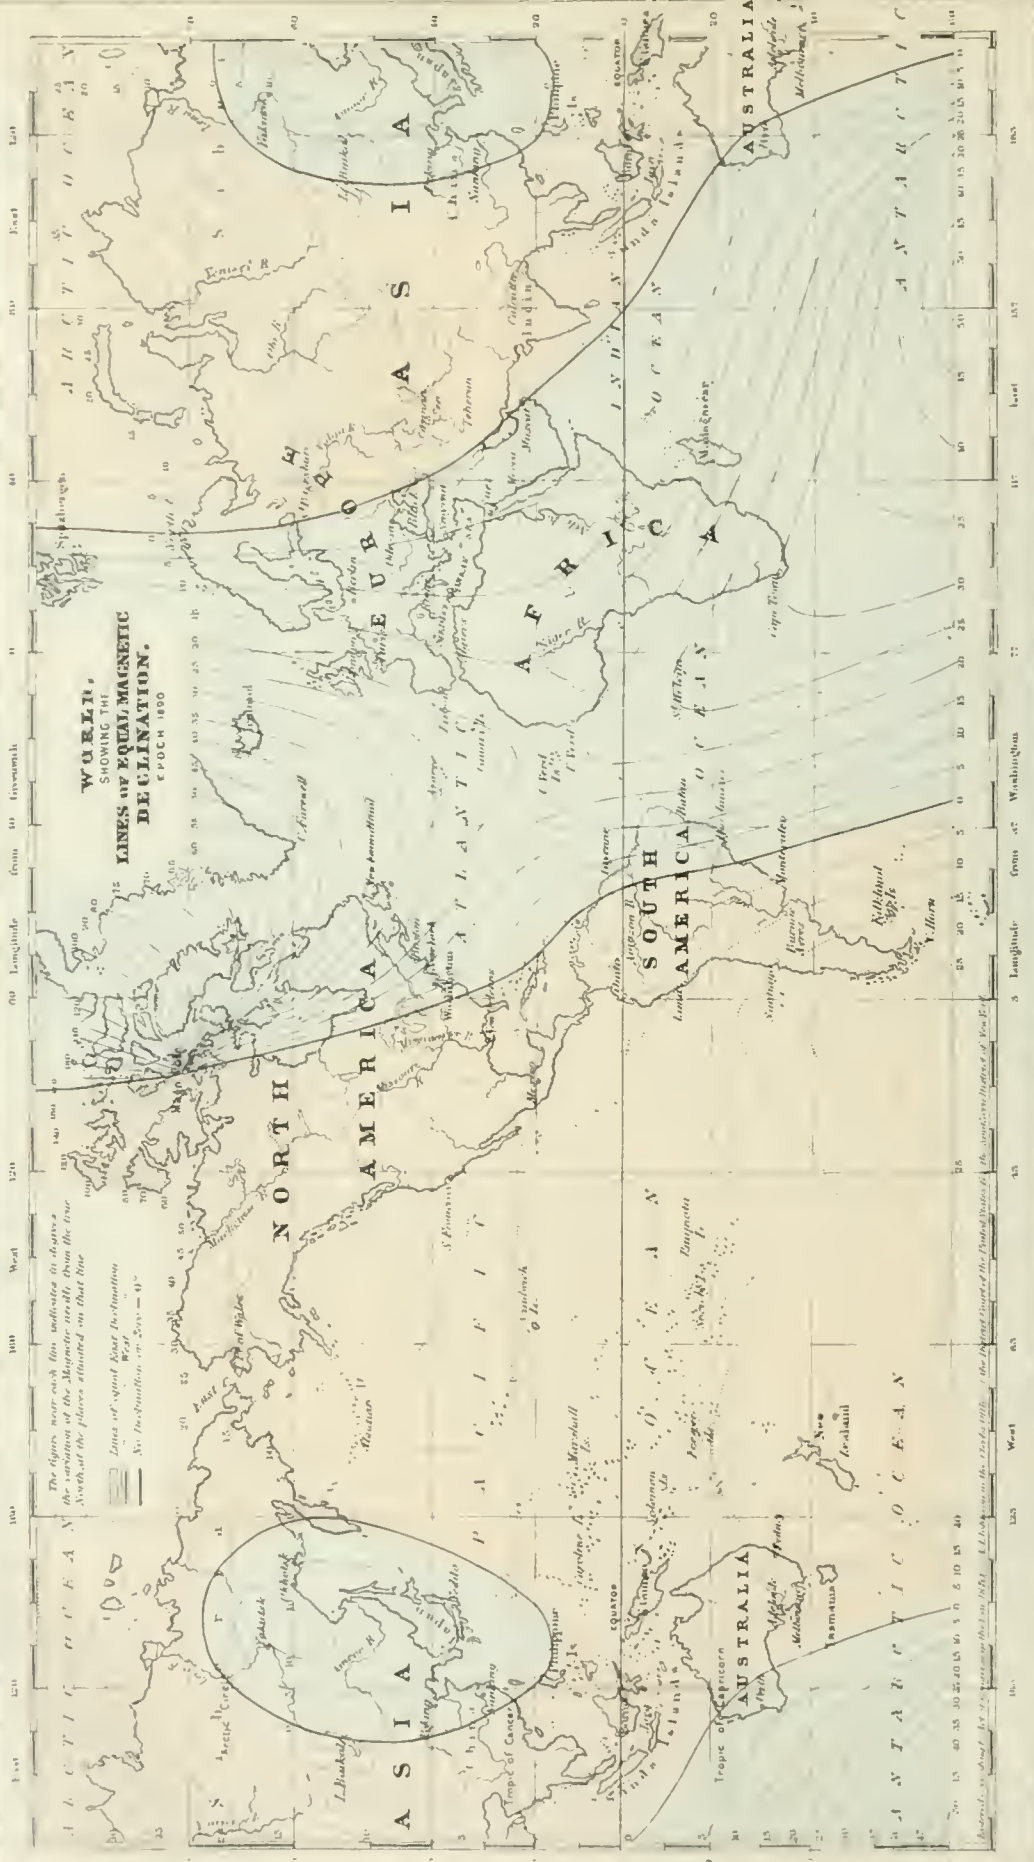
WORLD,
SHOWING THE
LINES OF EQUAL MAGNETIC
DECLINATION.
EPOCH 1890

The figures near each line indicate in degrees the variation of the Magnetic needle from the true North at the places situated on that line

Lines of equal East Declination
West
No Declination, or Zero = 0°

ASIA
NORTH AMERICA
SOUTH AMERICA
EUROPE
AFRICA
AUSTRALIA
ASIA
AUSTRALIA

ARCTIC OCEAN
PACIFIC OCEAN
ATLANTIC OCEAN
INDIAN OCEAN
ANTARCTIC OCEAN

EQUATOR
Tropic of Cancer
Tropic of Capricorn

New Zealand
Tasmania
C. Horn
Falkland Is.
Madagascar
Cape Town
Iceland
Spitzbergen
Calcutta
India
China
Japan
Sandwich Is.
Marshall Is.
Washington
Montevideo
Buenos Ayres
Lima
Quito
Amazon R.
Teheran
Niger R.
St. Helena
Ascension
Melbourne
Sydney
Adelaide
Perth
Yenisei R.
Irkutsk
Pekin
Bering Str.

Longitude
from Greenwich
East
West
Longitude from Washington
East
West

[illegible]